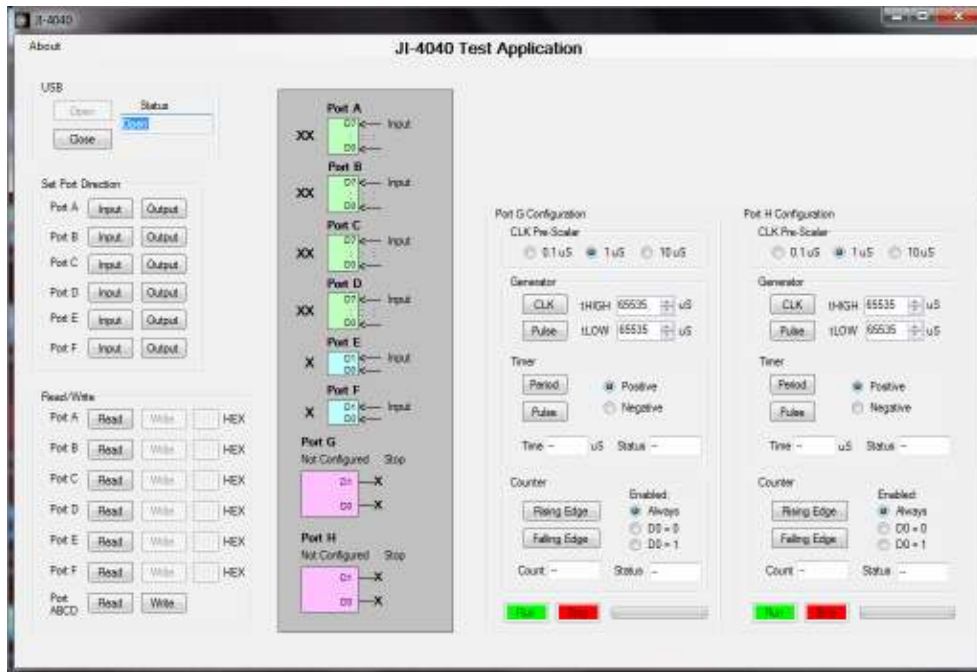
JI-4040

About

JI-4040 Test Application

USB
Open
Status
Open
Close

Set Port Direction
Port A Input Output
Port B Input Output
Port C Input Output
Port D Input Output
Port E Input Output
Port F Input Output

Read/Write
Port A Read Write HEX
Port B Read Write HEX
Port C Read Write HEX
Port D Read Write HEX
Port E Read Write HEX
Port F Read Write HEX
Port ABCD Read Write

Port A
XX D7 Input D0
Port B
XX D7 Input D0
Port C
XX D7 Input D0
Port D
XX D7 Input D0
Port E
X D1 Input D0
Port F
X D1 Input D0
Port G
Not Configured Stop
D1 X
D0 X
Port H
Not Configured Stop
D1 X
D0 X

Port G Configuration
CLK Pre-Scaler
0.1uS 1uS 10uS
Generator
CLK tHIGH 65535 uS
Pulse tLOW 65535 uS
Timer
Period Positive
Pulse Negative
Time -- uS Status --
Counter
Enabled
Rising Edge Always
Falling Edge D0 = 0
D0 = 1
Count -- Status --
Run Stop

Port H Configuration
CLK Pre-Scaler
0.1uS 1uS 10uS
Generator
CLK tHIGH 65535 uS
Pulse tLOW 65535 uS
Timer
Period Positive
Pulse Negative
Time -- uS Status --
Counter
Enabled
Rising Edge Always
Falling Edge D0 = 0
D0 = 1
Count -- Status --
Run Stop